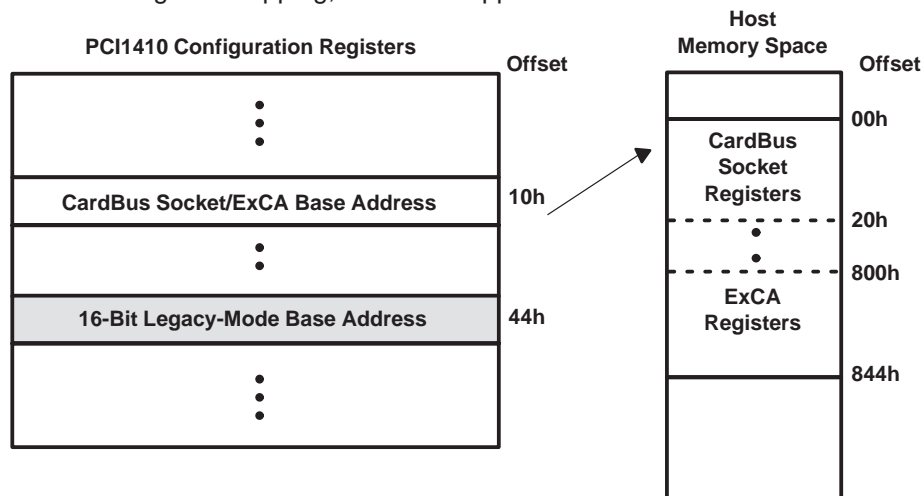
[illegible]gister mapping, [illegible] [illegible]pp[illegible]

PCI1410 Configuration Registers

Offset

CardBus Socket/ExCA Base Address

10h

16-Bit Legacy-Mode Base Address

44h

Host Memory Space

Offset

00h

CardBus Socket Registers

20h

800h

ExCA Registers

844h